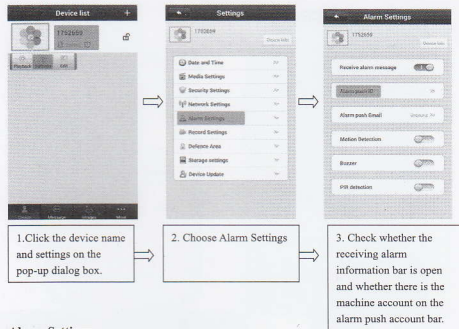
Device list

+

1752659

Playback

Settings

Edit

Contacts

Message

Images

More

Settings

1752659

Device Info

Date and Time

Media Settings

Security Settings

Network Settings

Alarm Settings

Record Settings

Defence Area

Storage settings

Device Update

Alarm Settings

1752659

Device Info

Receive alarm message

Alarm push ID

Alarm push Email

Unbound

Motion Detection

Buzzer

PIR detection

1.Click the device name and settings on the pop-up dialog box.

2. Choose Alarm Settings

3. Check whether the receiving alarm information bar is open and whether there is the machine account on the alarm push account bar.

Alarm Settings